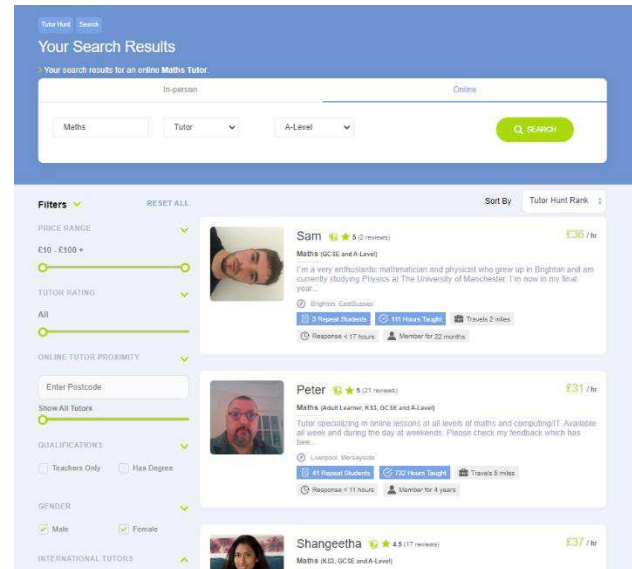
Tutor Hunt Search

Your Search Results

> Your search results for an online Maths Tutor.

In-person Online

Maths Tutor A-Level SEARCH

Filters RESET ALL

Sort By Tutor Hunt Rank

PRICE RANGE

£10 - £100 +

TUTOR RATING

All

ONLINE TUTOR PROXIMITY

Enter Postcode

Show All Tutors

QUALIFICATIONS

Teachers Only Has Degree

GENDER

Male Female

INTERNATIONAL TUTORS

Sam 5 (2 reviews) £36 / hr

Maths (GCSE and A-Level)

I'm a very enthusiastic mathmatician and physicist who grew up in Brighton and am currently studying Physics at The University of Manchester. I'm now in my final year...

Brighton, EastSussex

3 Repeat Students 111 Hours Taught Travels 2 miles

Response < 17 hours Member for 22 months

Peter 5 (21 reviews) £31 / hr

Maths (Adult Learner, KS3, GCSE and A-Level)

Tutor specializing in online lessons at all levels of maths and computing/IT. Available all week and during the day at weekends. Please check my feedback which has been...

Liverpool, Merseyside

41 Repeat Students 732 Hours Taught Travels 5 miles

Response < 11 hours Member for 4 years

Shangeetha 4.5 (17 reviews) £37 / hr

Maths (KS3, GCSE and A-Level)